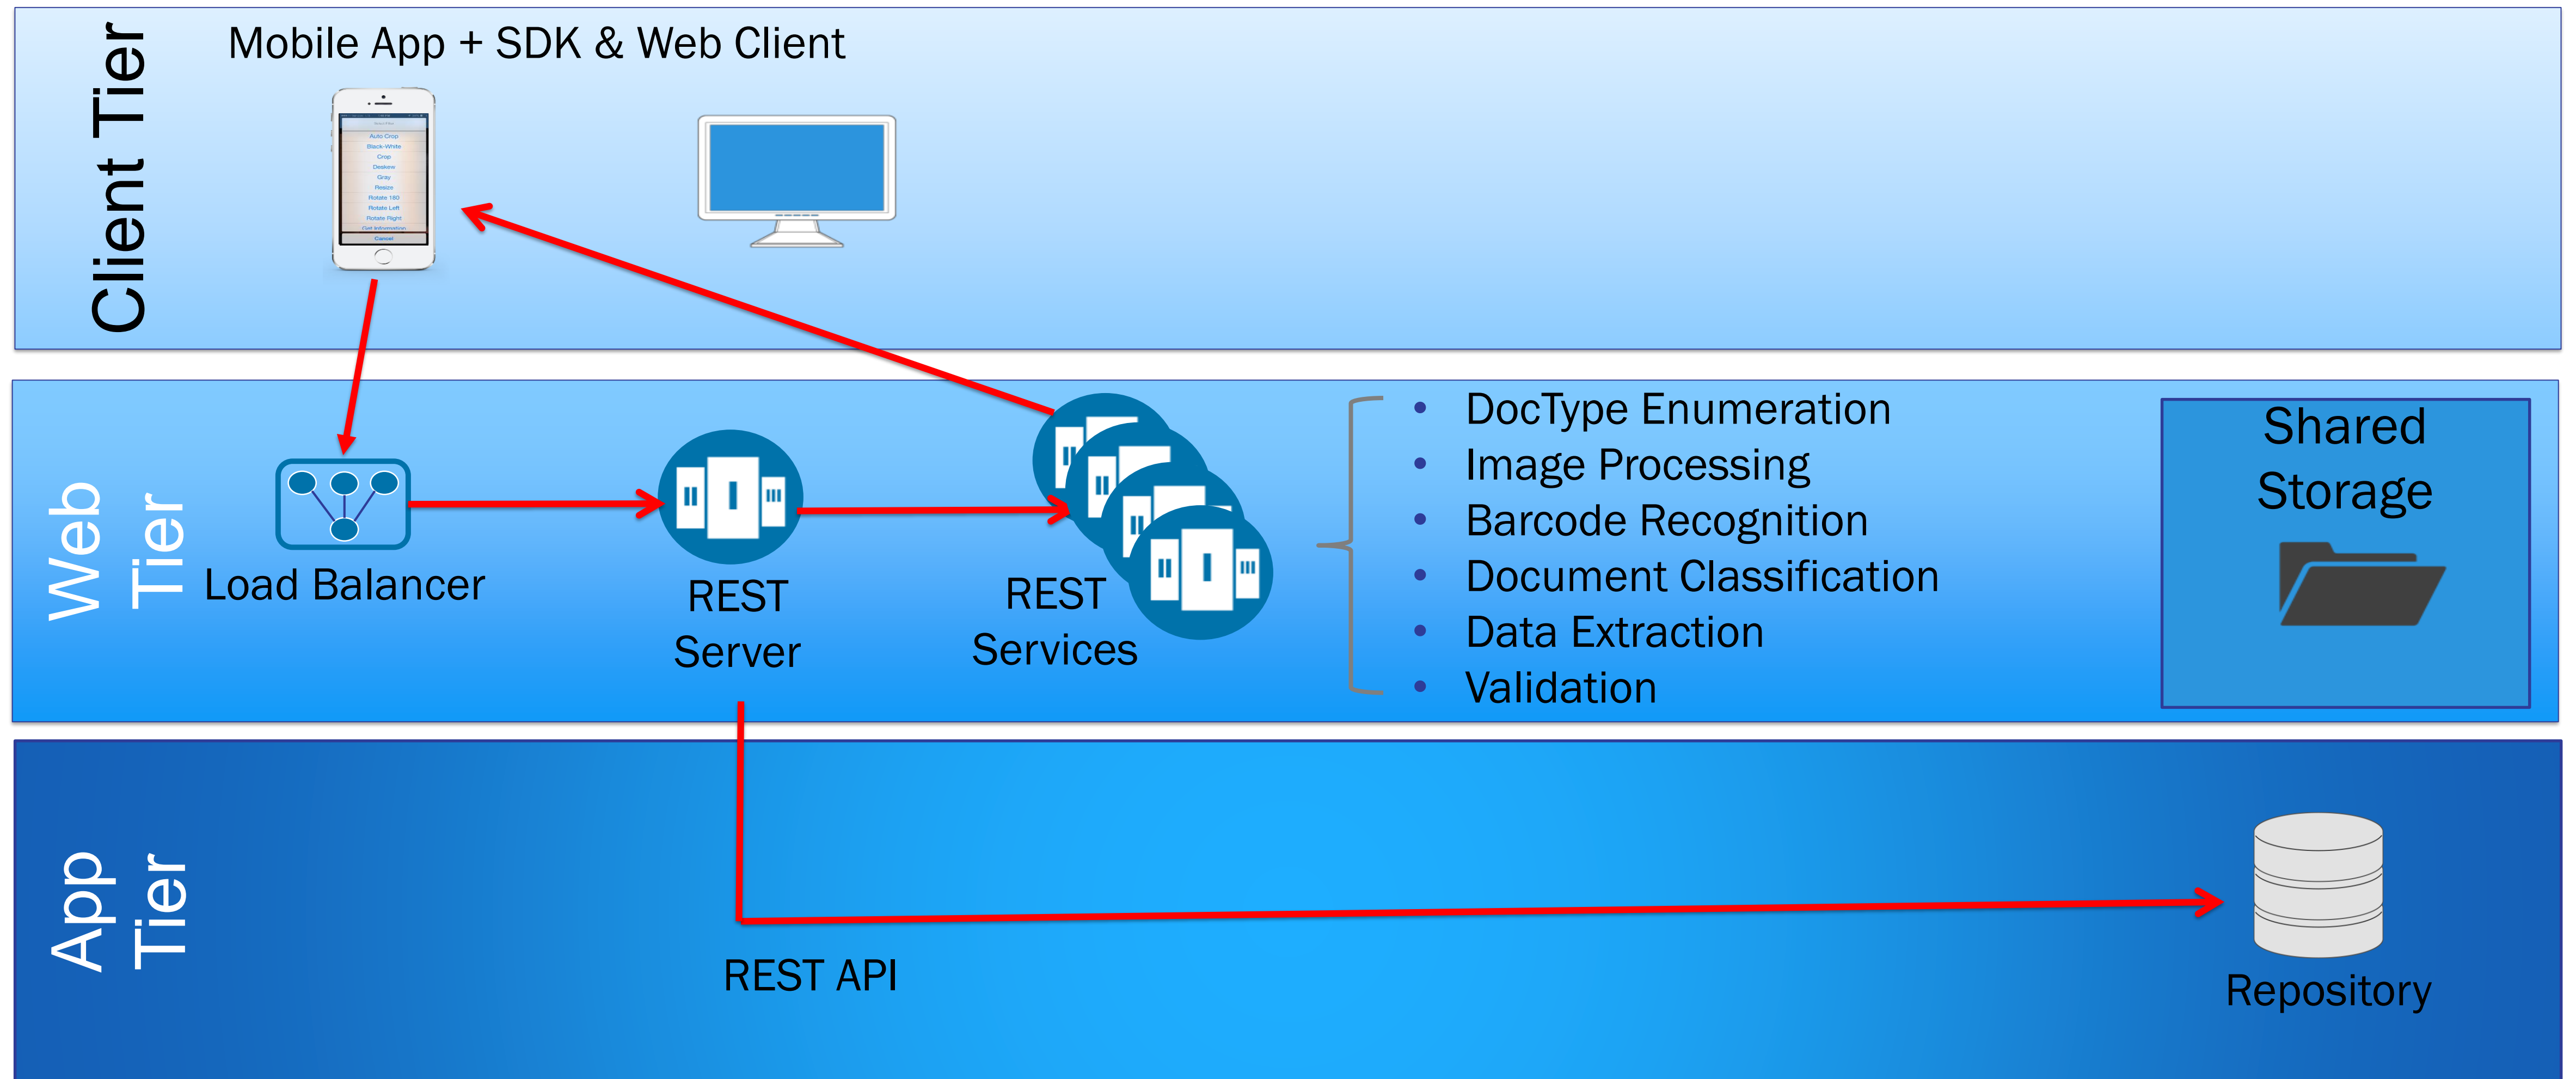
Client Tier

Mobile App + SDK & Web Client

Auto Crop
Black-White
Crop
Deskew
Gray
Resize
Rotate 180
Rotate Left
Rotate Right
Get Information
Cancel

Web Tier

Load Balancer

REST Server

REST Services

- DocType Enumeration
- Image Processing
- Barcode Recognition
- Document Classification
- Data Extraction
- Validation

Shared Storage

App Tier

REST API

Repository